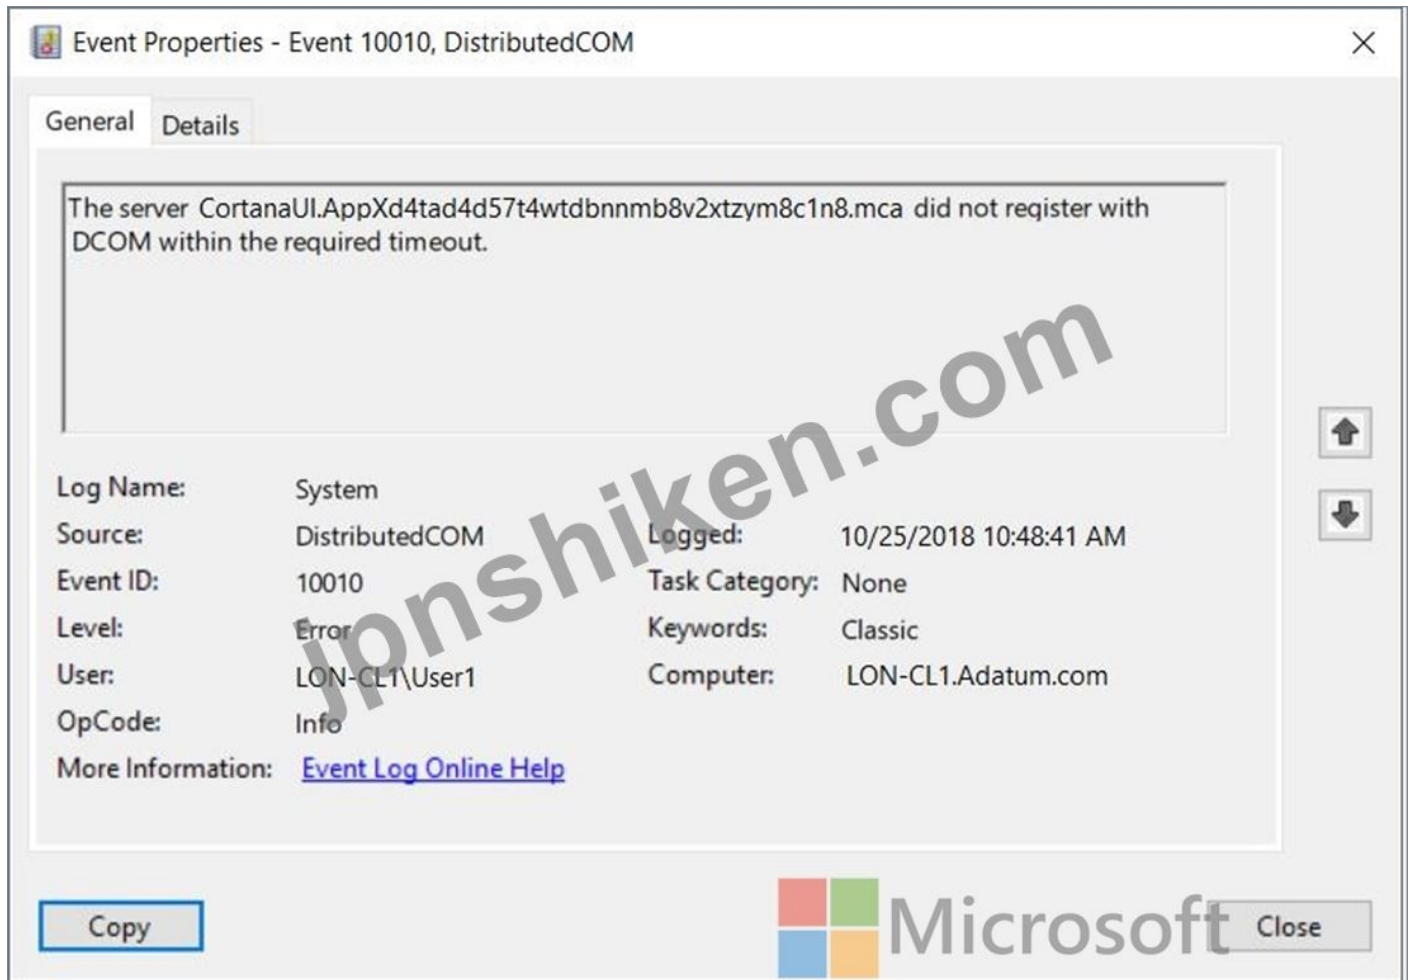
Event Properties - Event 10010, DistributedCOM

General Details

The server CortanaUI.AppXd4tad4d57t4wtdbnnmb8v2xtzym8c1n8.mca did not register with DCOM within the required timeout.

Log Name: System
Source: DistributedCOM
Logged: 10/25/2018 10:48:41 AM
Event ID: 10010
Task Category: None
Level: Error
Keywords: Classic
User: LON-CL1\User1
Computer: LON-CL1.Adatum.com
OpCode: Info
More Information: Event Log Online Help

jpnshiken.com

Copy

Microsoft

Close